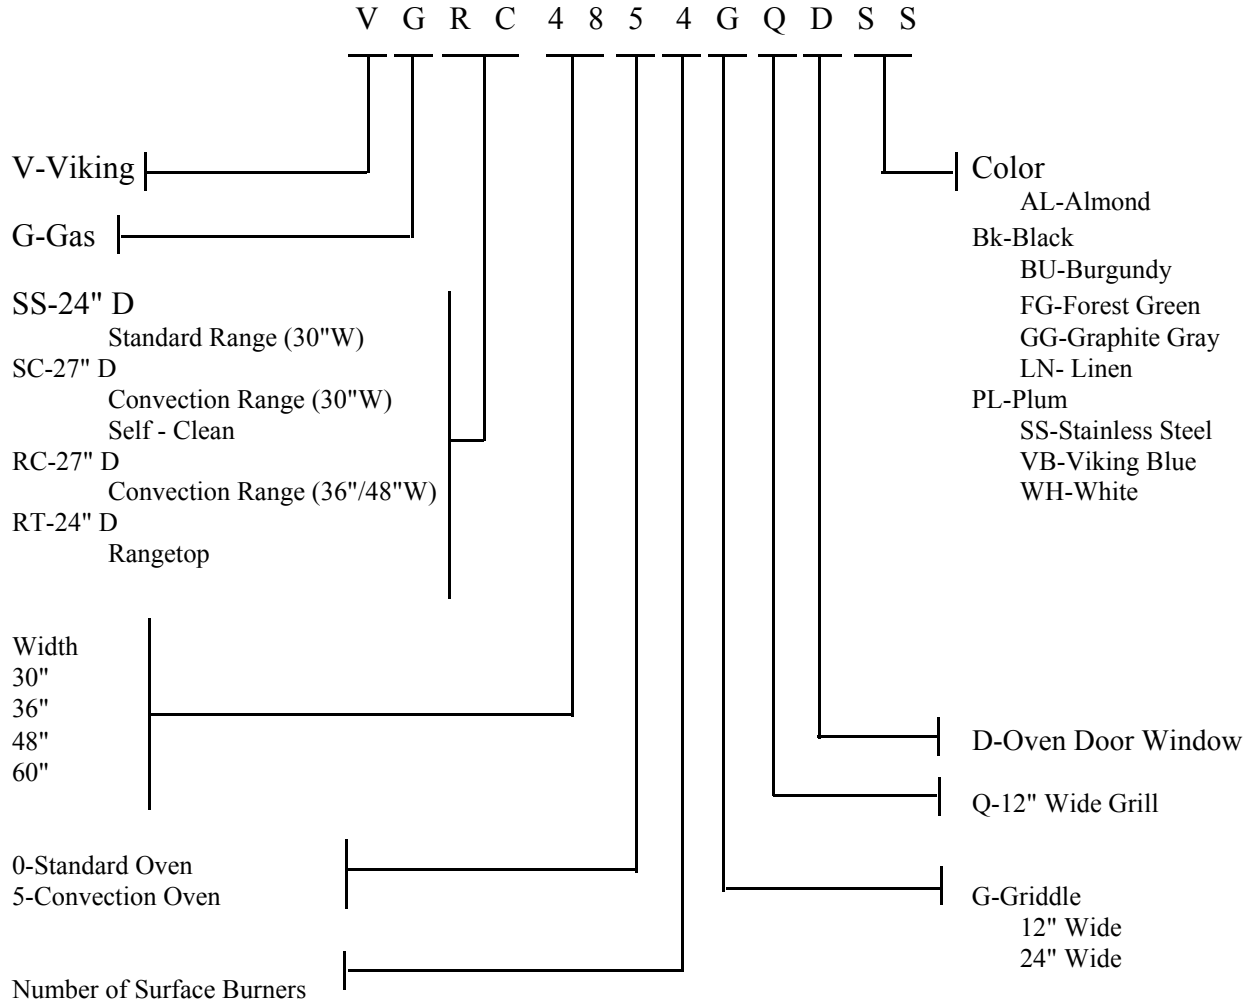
V G R C 4 8 5 4 G Q D S S

V-Viking

G-Gas

SS-24" D
Standard Range (30"W)
SC-27" D
Convection Range (30"W)
Self - Clean
RC-27" D
Convection Range (36"/48"W)
RT-24" D
Rangetop

Width
30"
36"
48"
60"

0-Standard Oven
5-Convection Oven

Number of Surface Burners

Color
AL-Almond
Bk-Black
BU-Burgundy
FG-Forest Green
GG-Graphite Gray
LN- Linen
PL-Plum
SS-Stainless Steel
VB-Viking Blue
WH-White

D-Oven Door Window

Q-12" Wide Grill

G-Griddle
12" Wide
24" Wide